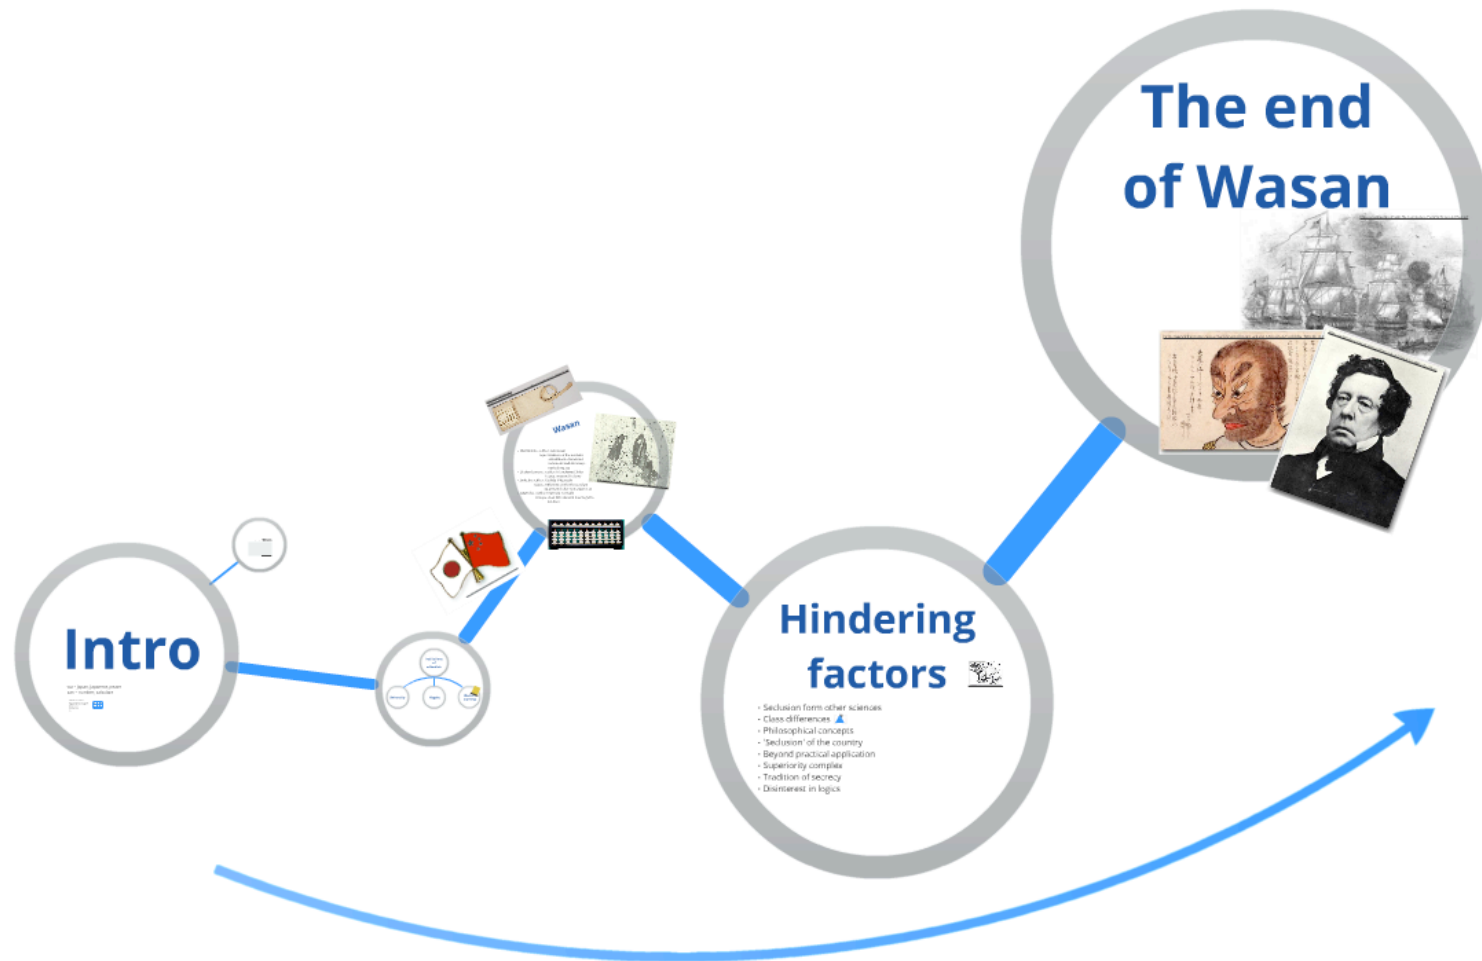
The end of Wasan

Wasan

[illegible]

Intro

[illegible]

Hindering factors

- Seclusion form other sciences
- Class differences
- Philosophical concepts
- 'Seclusion' of the country
- Beyond practical application
- Superiority complex
- Tradition of secrecy
- Disinterest in logics